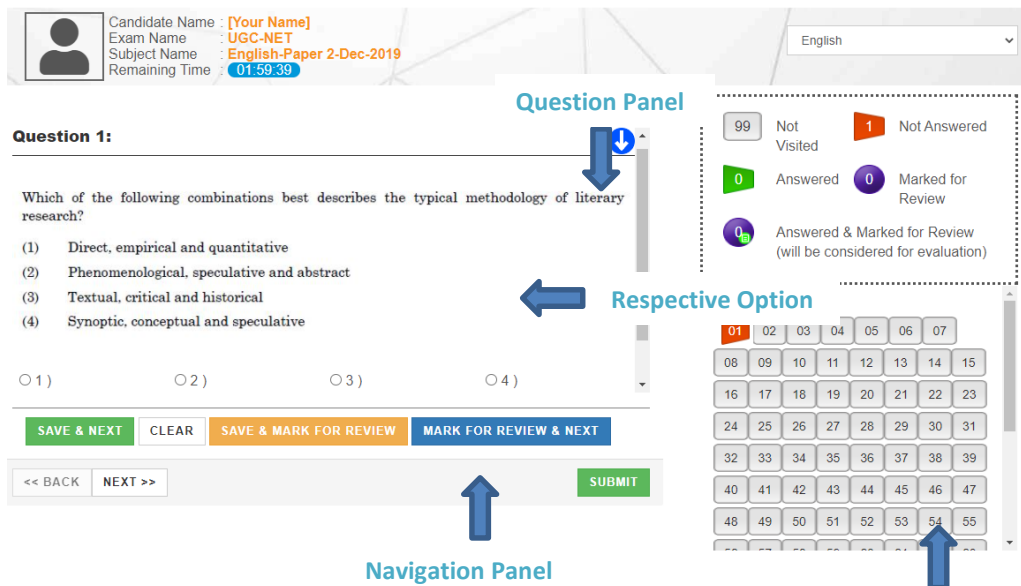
Candidate Name : [Your Name]
Exam Name : UGC-NET
Subject Name : English-Paper 2-Dec-2019
Remaining Time : 01:59:39

English

Question Panel

Question 1:

Which of the following combinations best describes the typical methodology of literary research?

(1) Direct, empirical and quantitative
(2) Phenomenological, speculative and abstract
(3) Textual, critical and historical
(4) Synoptic, conceptual and speculative

1 )
2 )
3 )
4 )

Respective Option

99 Not Visited
1 Not Answered
0 Answered
0 Marked for Review
0 Answered & Marked for Review (will be considered for evaluation)

| 01 | 02 | 03 | 04 | 05 | 06 | 07 |
|---|---|---|---|---|---|---|
| 08 | 09 | 10 | 11 | 12 | 13 | 14 | 15 |
| 16 | 17 | 18 | 19 | 20 | 21 | 22 | 23 |
| 24 | 25 | 26 | 27 | 28 | 29 | 30 | 31 |
| 32 | 33 | 34 | 35 | 36 | 37 | 38 | 39 |
| 40 | 41 | 42 | 43 | 44 | 45 | 46 | 47 |
| 48 | 49 | 50 | 51 | 52 | 53 | 54 | 55 |

SAVE & NEXT
CLEAR
SAVE & MARK FOR REVIEW
MARK FOR REVIEW & NEXT

<< BACK
NEXT >>
SUBMIT

Navigation Panel